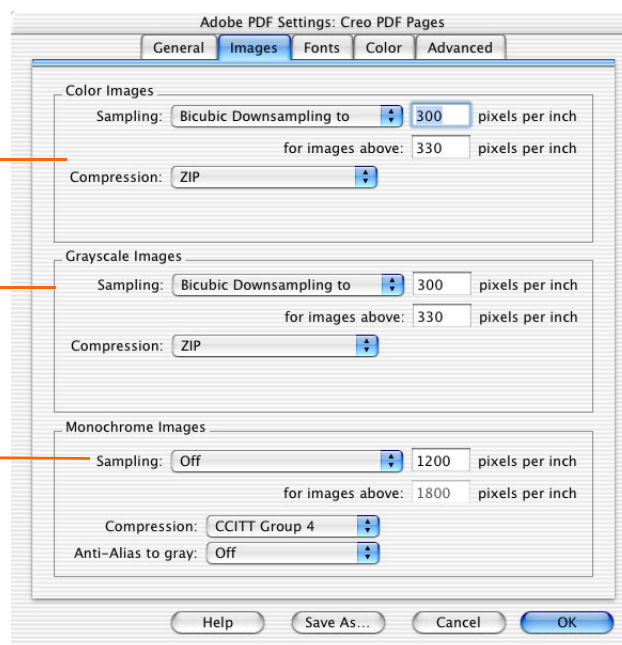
Adobe PDF Settings: Creo PDF Pages

General | Images | Fonts | Color | Advanced

Color Images
Sampling: Bicubic Downsampling to 300 pixels per inch
for images above: 330 pixels per inch
Compression: ZIP

Grayscale Images
Sampling: Bicubic Downsampling to 300 pixels per inch
for images above: 330 pixels per inch
Compression: ZIP

Monochrome Images
Sampling: Off 1200 pixels per inch
for images above: 1800 pixels per inch
Compression: CCITT Group 4
Anti-Alias to gray: Off

Help | Save As... | Cancel | OK